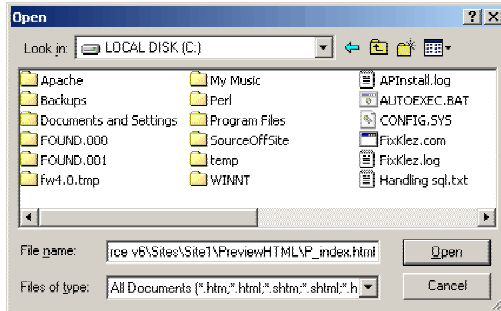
Open

?
X

Look in: LOCAL DISK (C:)

Apache
Backups
Documents and Settings
FOUND.000
FOUND.001
fw4.0.tmp
My Music
Perl
Program Files
SourceOffSite
temp
WINNT
APInstall.log
AUTOEXEC.BAT
CONFIG.SYS
FixKlez.com
FixKlez.log
Handling sql.txt

File name: rce v6\Sites\Site1\PreviewHTML\P_index.html

Files of type: All Documents (*.htm;*.html;*.shtm;*.shtml;*.h

Open
Cancel